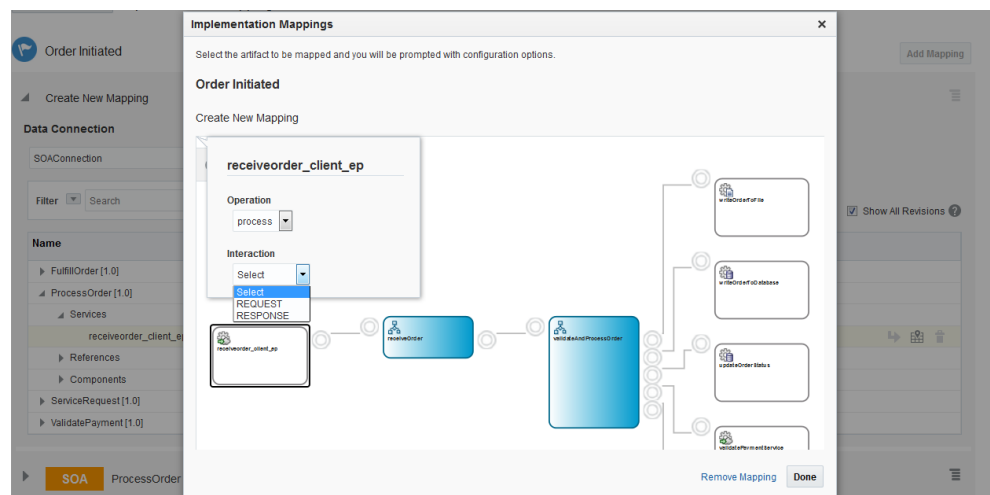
Order Initiated

Create New Mapping

Data Connection

SOAConnection

Filter Search

Name

FulfillOrder [1.0]

ProcessOrder [1.0]

Services

receiveorder_client_ep

References

Components

ServiceRequest [1.0]

ValidatePayment [1.0]

SOA ProcessOrder

Add Mapping

Show All Revisions

Implementation Mappings

Select the artifact to be mapped and you will be prompted with configuration options.

Order Initiated

Create New Mapping

receiveorder_client_ep

Operation

process

Interaction

Select

Select
REQUEST
RESPONSE

receiveorder_client_ep

receiveOrder

validateAndProcessOrder

writeOrderToFile

writeOrderToDatabase

updateOrderStatus

validatePaymentService

Remove Mapping

Done